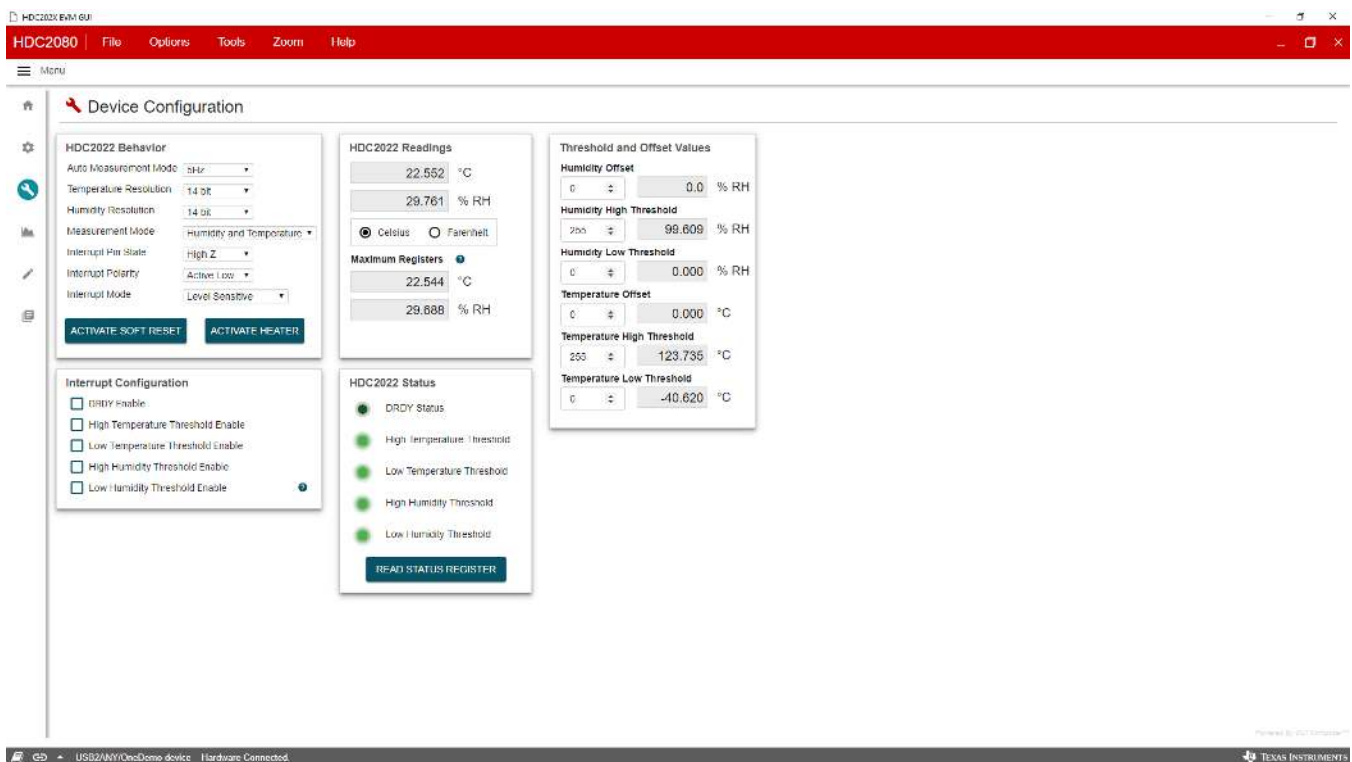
HDC202X EVM GUI

HDC2080 | File Options Tools Zoom Help

Menu

Device Configuration

HDC2022 Behavior
Auto Measurement Mode 5Hz
Temperature Resolution 14 bit
Humidity Resolution 14 bit
Measurement Mode Humidity and Temperature
Interrupt Pin State High Z
Interrupt Polarity Active Low
Interrupt Mode Level Sensitive
ACTIVATE SOFT RESET
ACTIVATE HEATER

HDC2022 Readings
22.552 °C
29.761 % RH
Celsius Farenheit
Maximum Registers
22.544 °C
29.688 % RH

Threshold and Offset Values
Humidity Offset
0 0.0 % RH
Humidity High Threshold
255 99.609 % RH
Humidity Low Threshold
0 0.000 % RH
Temperature Offset
0 0.000 °C
Temperature High Threshold
255 123.735 °C
Temperature Low Threshold
0 -40.620 °C

Interrupt Configuration
DRDY Enable
High Temperature Threshold Enable
Low Temperature Threshold Enable
High Humidity Threshold Enable
Low Humidity Threshold Enable

HDC2022 Status
DRDY Status
High Temperature Threshold
Low Temperature Threshold
High Humidity Threshold
Low Humidity Threshold
READ STATUS REGISTER

Powered by GUI Composer™

USB2ANY/OneDemo device Hardware Connected.

Texas Instruments